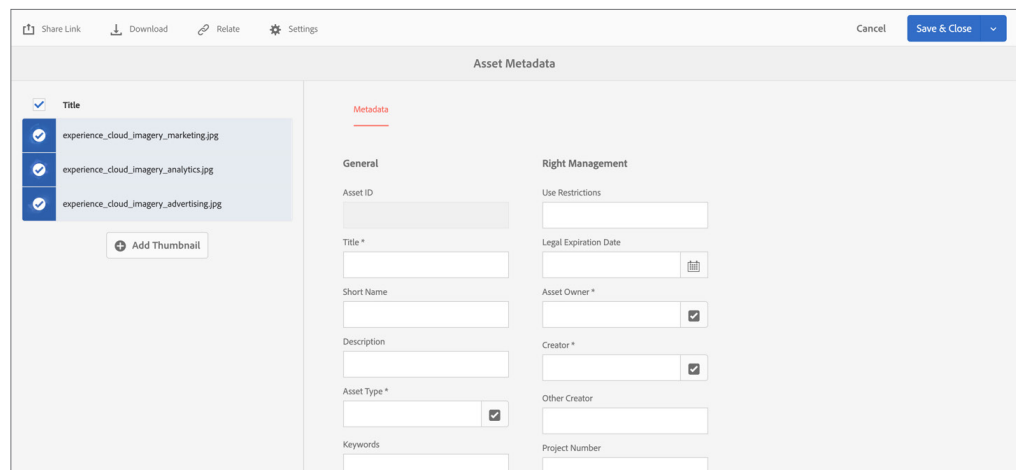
Share Link Download Relate Settings

Cancel Save & Close

Asset Metadata

Title

experience_cloud_imagery_marketing.jpg

experience_cloud_imagery_analytics.jpg

experience_cloud_imagery_advertising.jpg

Add Thumbnail

Metadata

General

Asset ID

Title *

Short Name

Description

Asset Type *

Keywords

Right Management

Use Restrictions

Legal Expiration Date

Asset Owner *

Creator *

Other Creator

Project Number